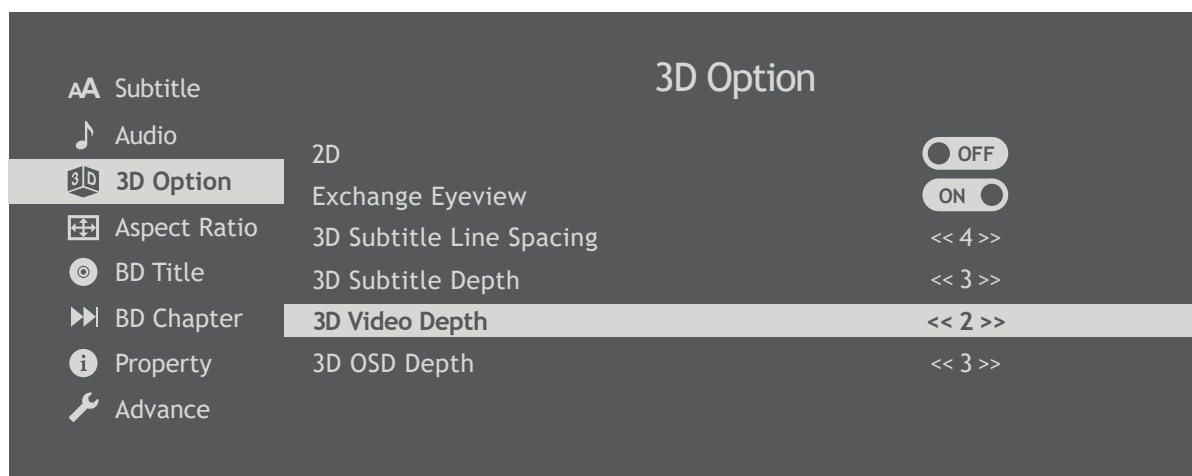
AA Subtitle
Audio
3D 3D Option
Aspect Ratio
BD Title
BD Chapter
Property
Advance

3D Option

| | |
|---|---|
| 2D | OFF |
| Exchange Eyeview | ON |
| 3D Subtitle Line Spacing | << 4 >> |
| 3D Subtitle Depth | << 3 >> |
| 3D Video Depth | << 2 >> |
| 3D OSD Depth | << 3 >> |